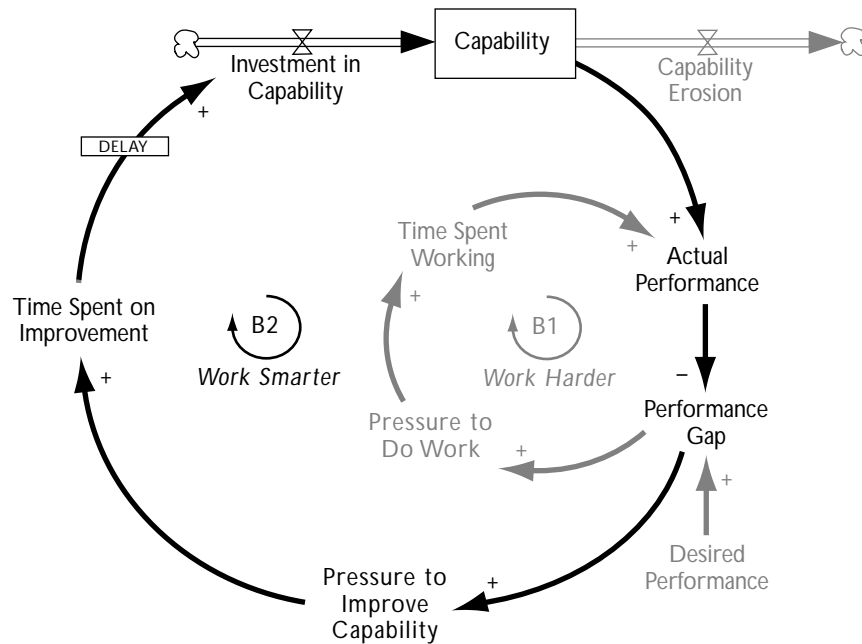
Capability

Investment in Capability

Capability Erosion

+

DELAY

+

Time Spent Working

+

Actual Performance

Time Spent on Improvement

B2

Work Smarter

+

B1

Work Harder

+

−

Performance Gap

Pressure to Do Work

+

+

Desired Performance

+

Pressure to Improve Capability